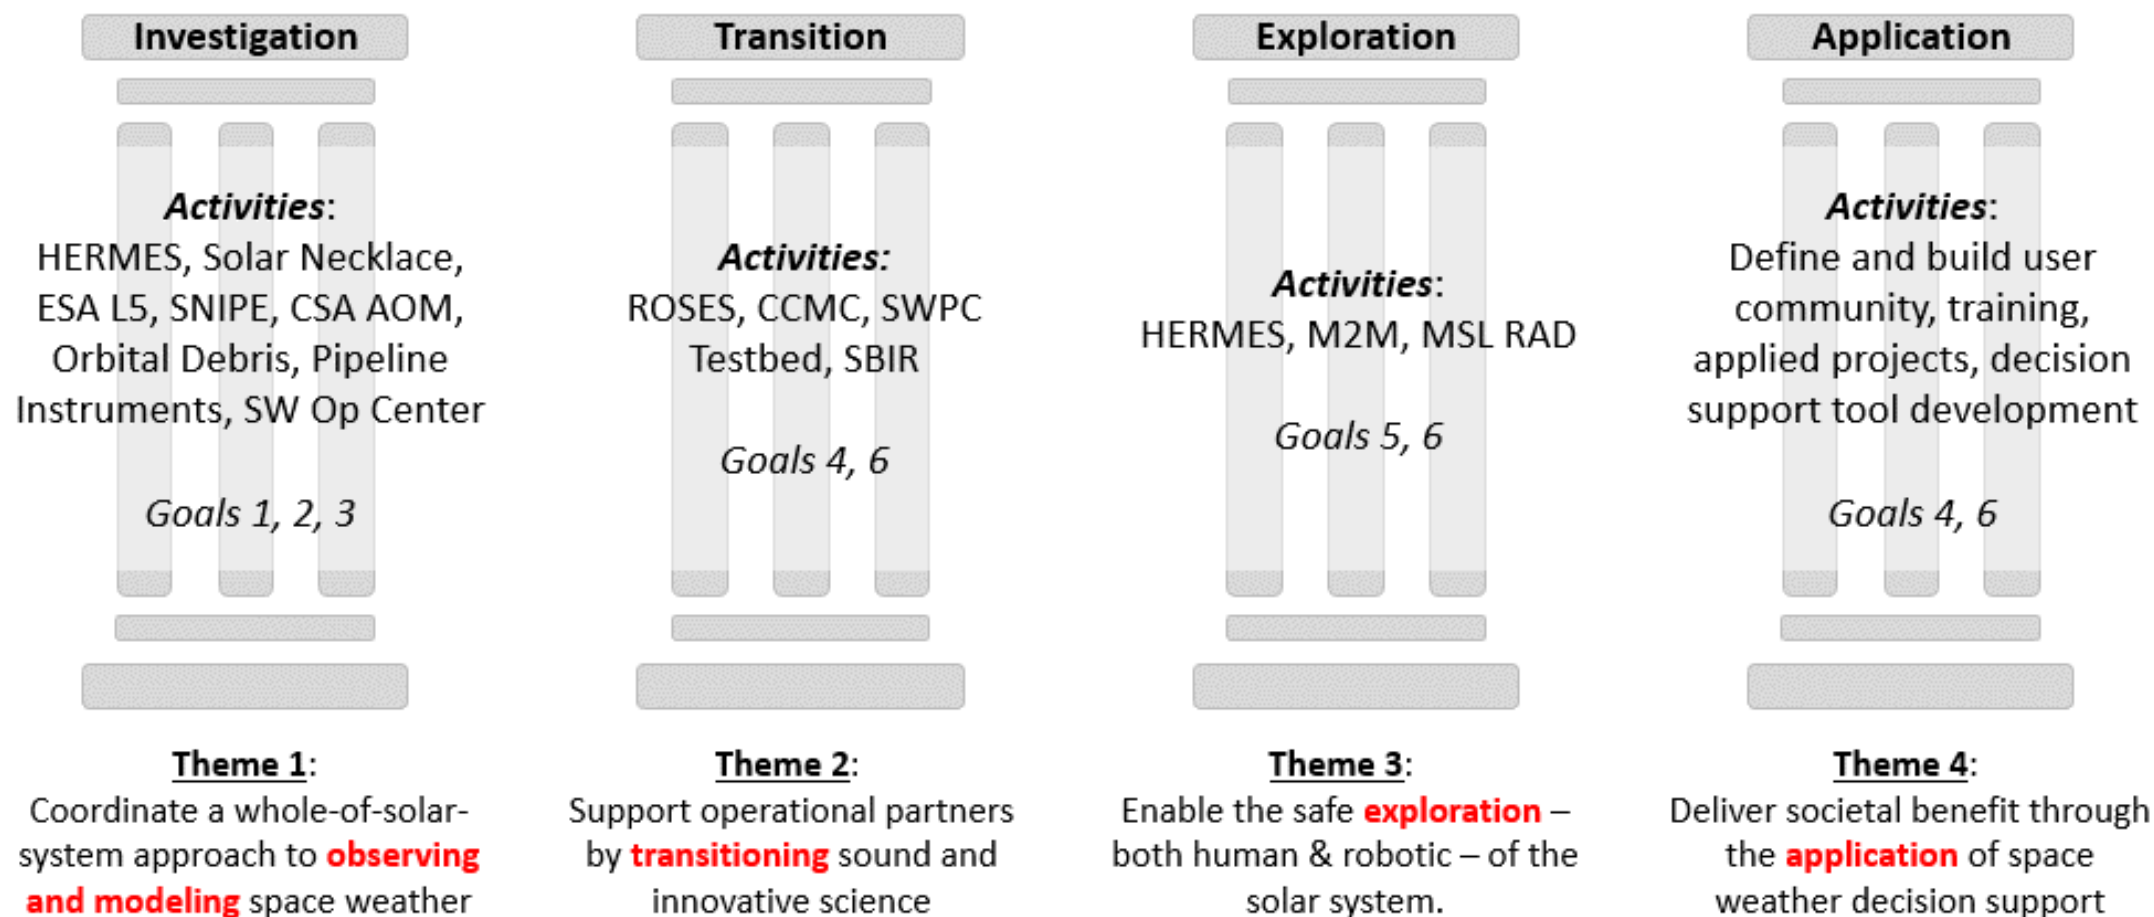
Investigation

Activities:
HERMES, Solar Necklace, ESA L5, SNIPE, CSA AOM, Orbital Debris, Pipeline Instruments, SW Op Center

Goals 1, 2, 3

Theme 1:
Coordinate a whole-of-solar-system approach to observing and modeling space weather

Transition

Activities:
ROSES, CCMC, SWPC Testbed, SBIR

Goals 4, 6

Theme 2:
Support operational partners by transitioning sound and innovative science

Exploration

Activities:
HERMES, M2M, MSL RAD

Goals 5, 6

Theme 3:
Enable the safe exploration – both human & robotic – of the solar system.

Application

Activities:
Define and build user community, training, applied projects, decision support tool development

Goals 4, 6

Theme 4:
Deliver societal benefit through the application of space weather decision support